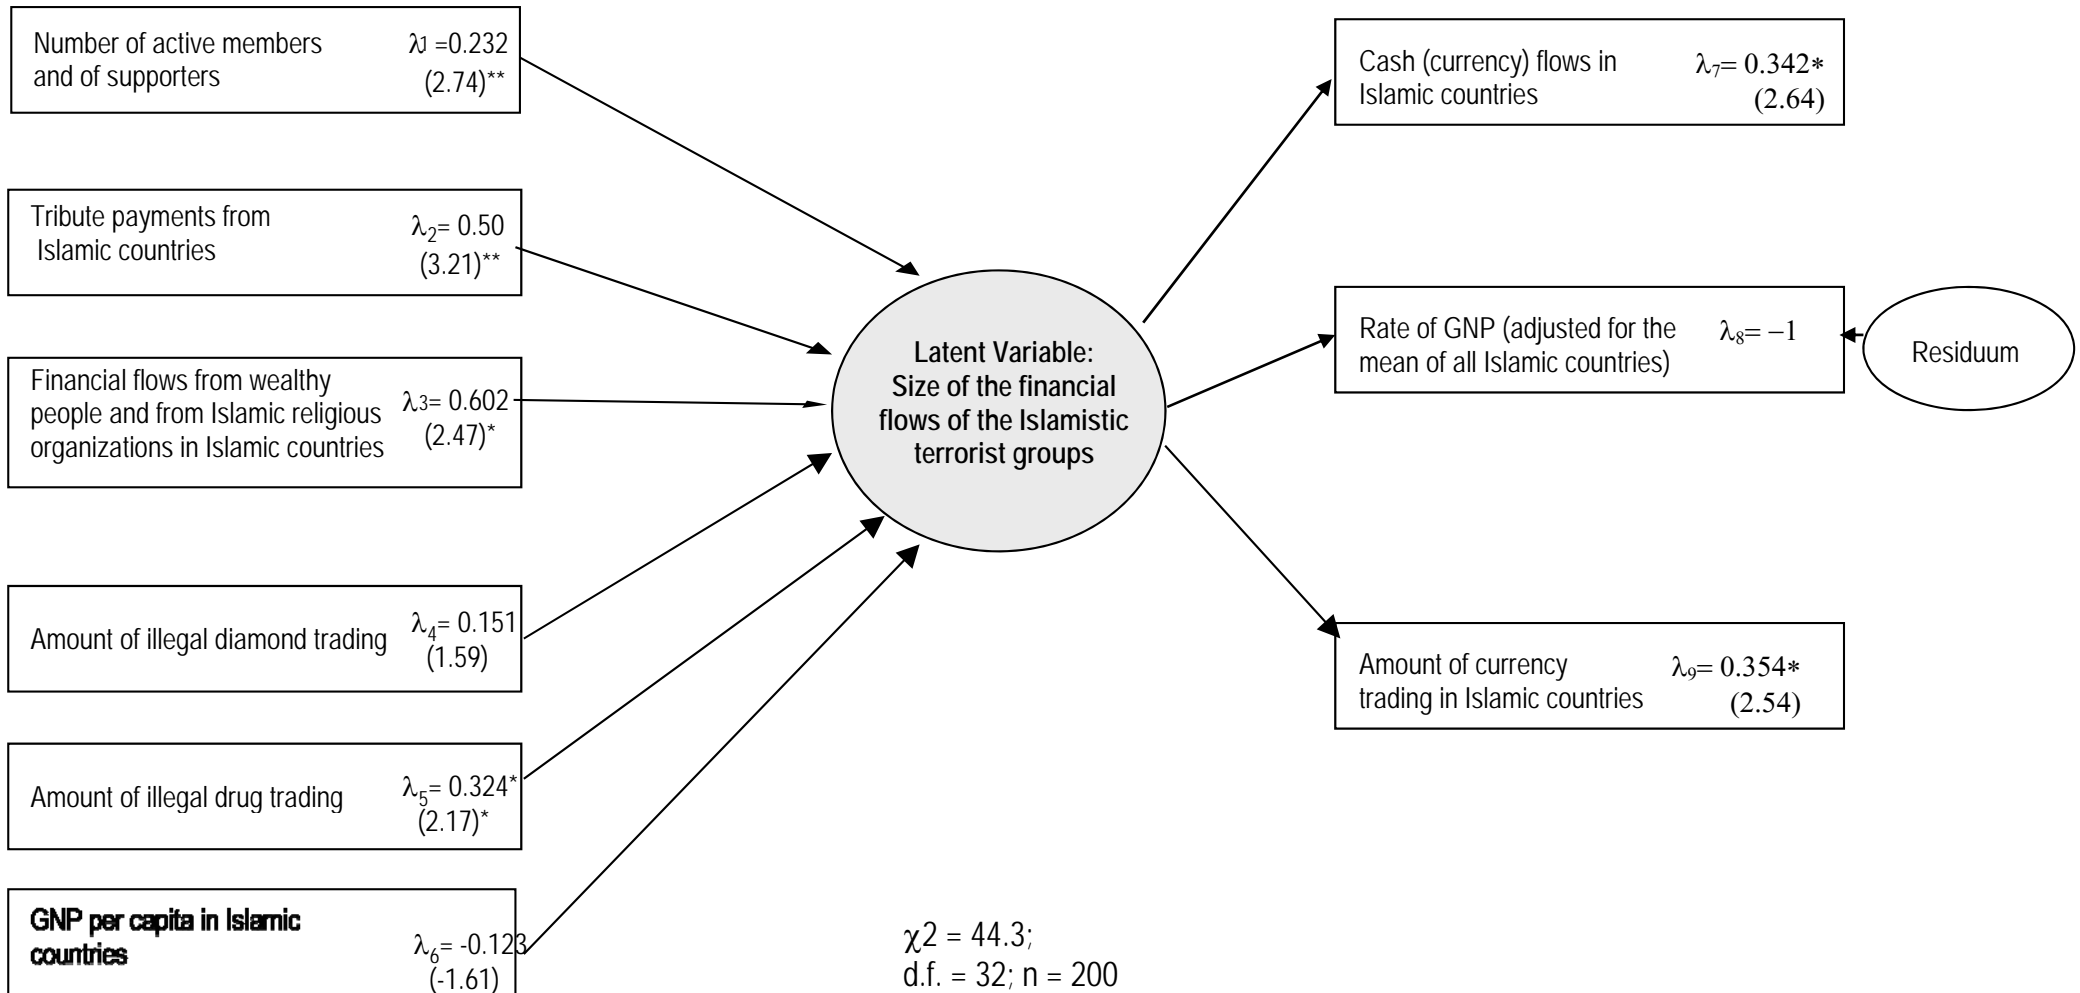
Number of active members and of supporters $\lambda_1 = 0.232$ $(2.74)^{**}$

Tribute payments from Islamic countries $\lambda_2 = 0.50$ $(3.21)^{**}$

Financial flows from wealthy people and from Islamic religious organizations in Islamic countries $\lambda_3 = 0.602$ $(2.47)^{*}$

Amount of illegal diamond trading $\lambda_4 = 0.151$ $(1.59)$

Amount of illegal drug trading $\lambda_5 = 0.324^{*}$ $(2.17)^{*}$

GNP per capita in Islamic countries $\lambda_6 = -0.123$ $(-1.61)$

Latent Variable: Size of the financial flows of the Islamistic terrorist groups

Cash (currency) flows in Islamic countries $\lambda_7 = 0.342^{*}$ $(2.64)$

Rate of GNP (adjusted for the mean of all Islamic countries) $\lambda_8 = -1$

Residuum

Amount of currency trading in Islamic countries $\lambda_9 = 0.354^{*}$ $(2.54)$

$\chi 2 = 44.3$; d.f. = 32; n = 200